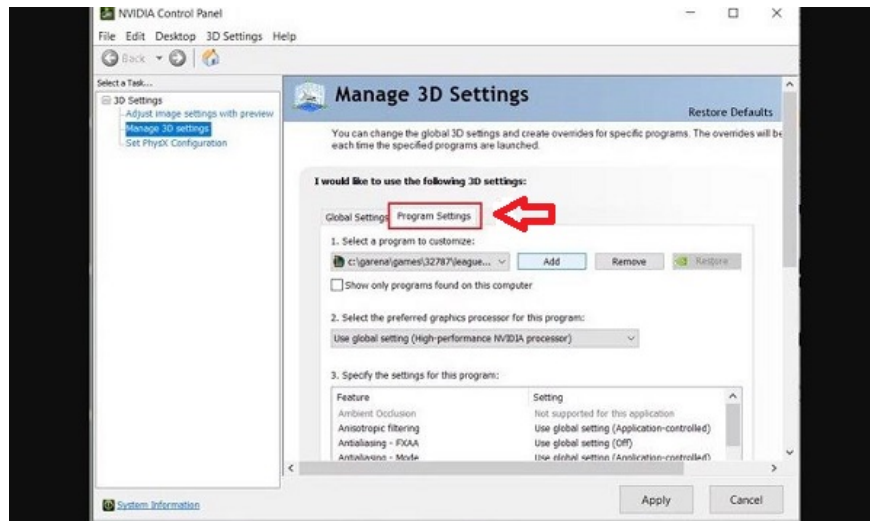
NVIDIA Control Panel

File Edit Desktop 3D Settings Help

Back

Select a Task...

3D Settings
Adjust image settings with preview
Manage 3D settings
Set PhysX Configuration

Manage 3D Settings

Restore Defaults

You can change the global 3D settings and create overrides for specific programs. The overrides will be each time the specified programs are launched.

I would like to use the following 3D settings:

Global Settings Program Settings

1. Select a program to customize:

c:\garena\games\32787\league...

Add Remove Restore

Show only programs found on this computer

2. Select the preferred graphics processor for this program:

Use global setting (High-performance NVIDIA processor)

3. Specify the settings for this program:

| Feature | Setting |
|---|---|
| Ambient Occlusion | Not supported for this application |
| Anisotropic filtering | Use global setting (Application-controlled) |
| Antialiasing - FXAA | Use global setting (Off) |
| Antialiasing - Mode | Use global setting (Application-controlled) |

System Information

Apply Cancel